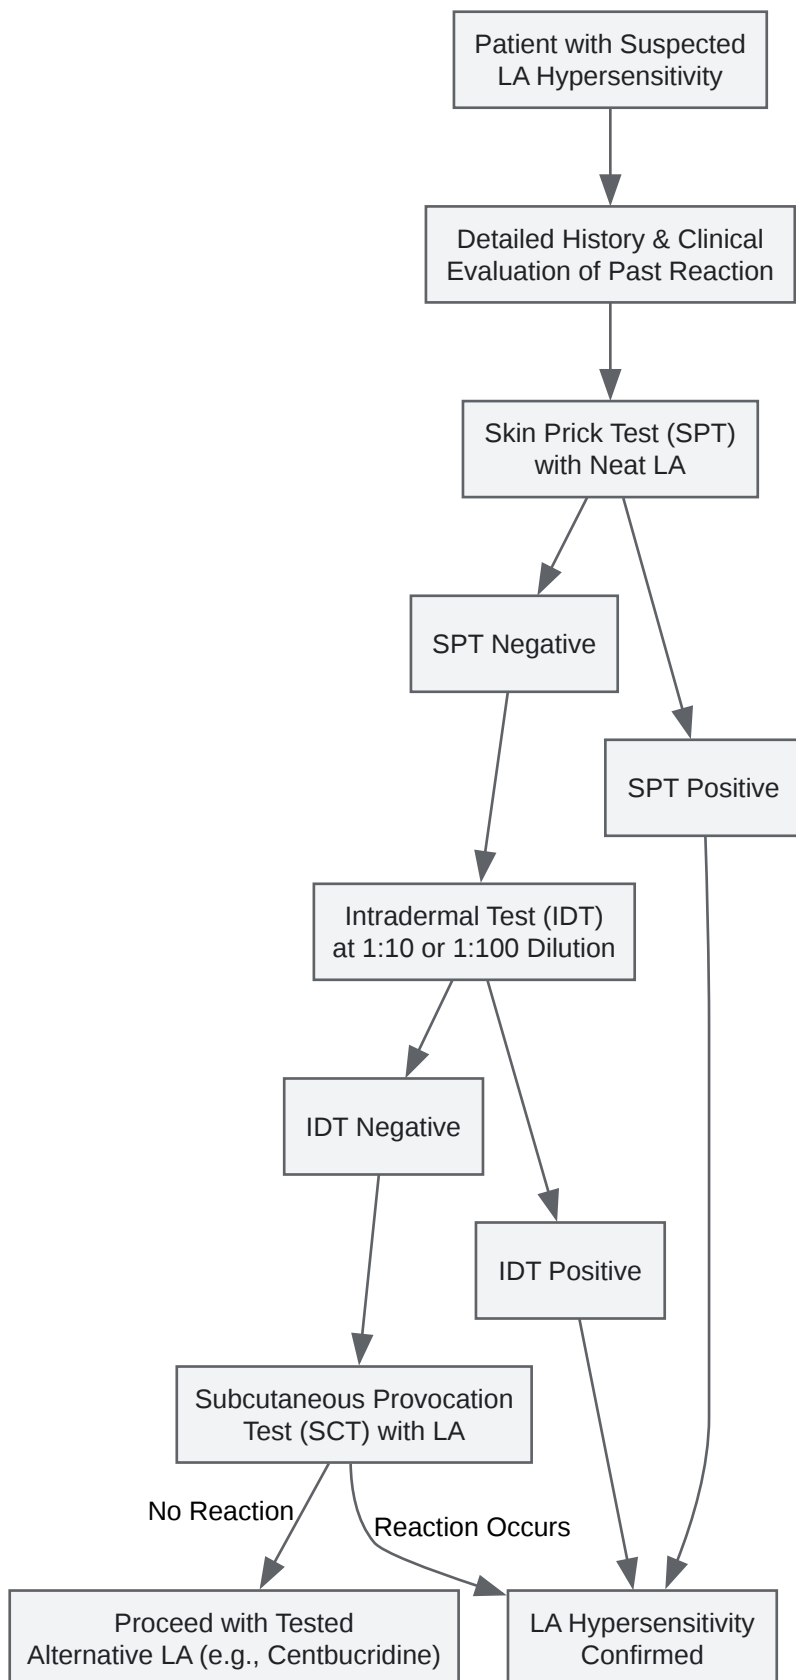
Patient with Suspected LA Hypersensitivity

Detailed History & Clinical Evaluation of Past Reaction

Skin Prick Test (SPT) with Neat LA

SPT Negative

SPT Positive

Intradermal Test (IDT) at 1:10 or 1:100 Dilution

IDT Negative

IDT Positive

Subcutaneous Provocation Test (SCT) with LA

No Reaction

Reaction Occurs

Proceed with Tested Alternative LA (e.g., Centbucridine)

LA Hypersensitivity Confirmed